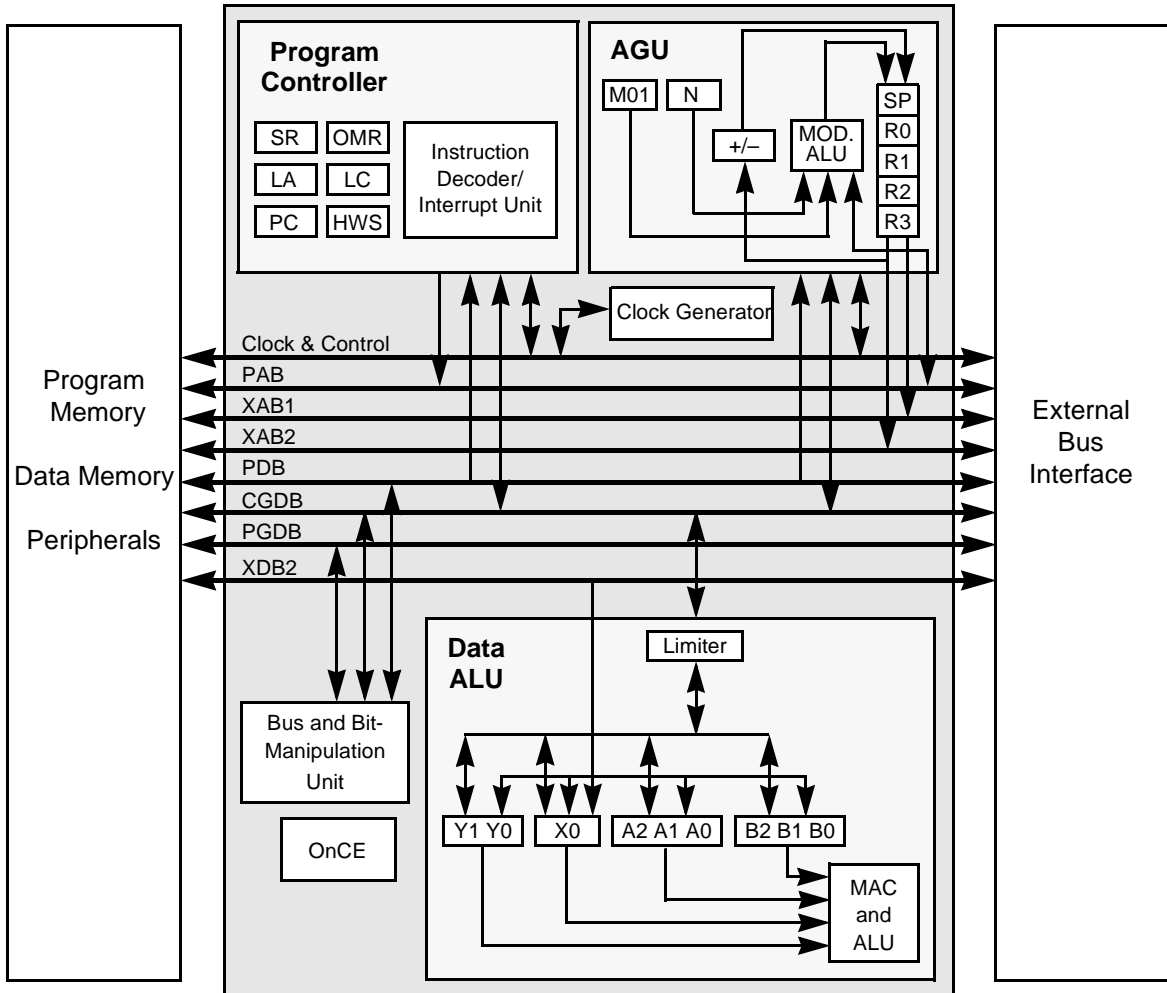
Program Controller

SR
OMR
LA
LC
PC
HWS

Instruction Decoder/ Interrupt Unit

AGU

M01
N
+/–
MOD. ALU
SP
R0
R1
R2
R3

Clock Generator

Clock & Control
PAB
XAB1
XAB2
PDB
CGDB
PGDB
XDB2

Program Memory
Data Memory
Peripherals

External Bus Interface

Data ALU

Limiter

Bus and Bit-Manipulation Unit

OnCE

Y1 Y0
X0
A2 A1 A0
B2 B1 B0

MAC and ALU